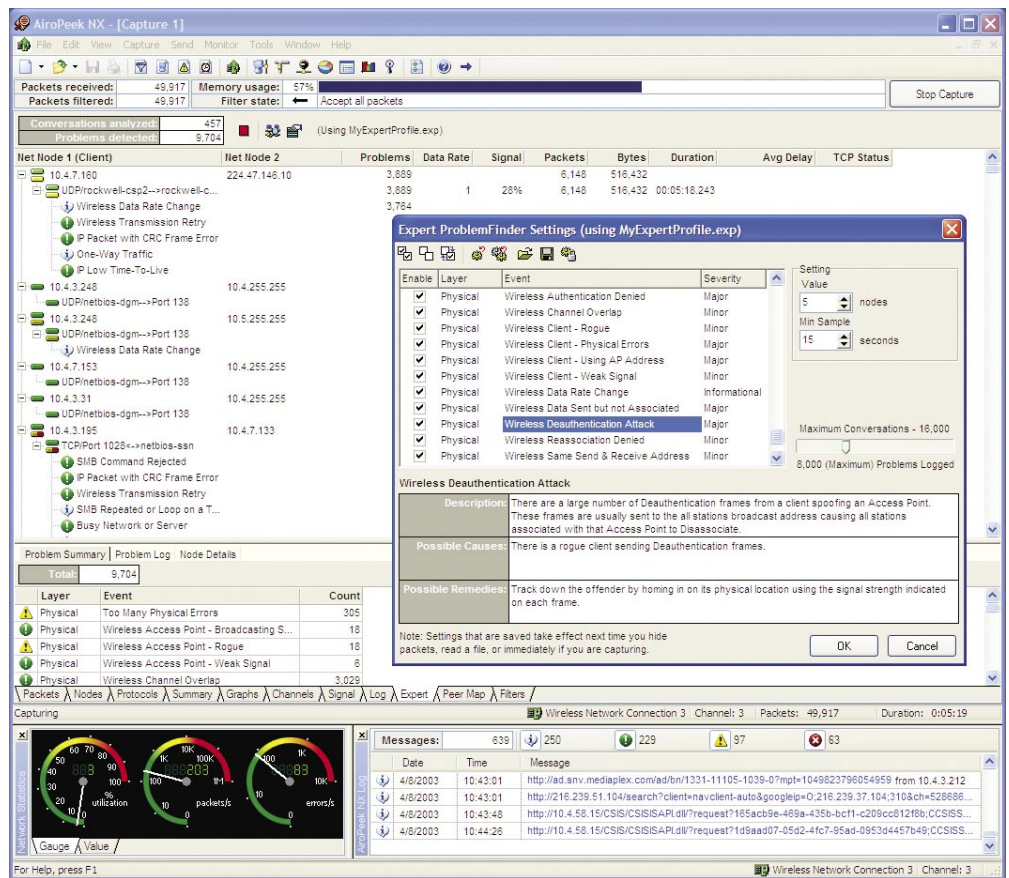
AiroPeek NX - [Capture 1]

File Edit View Capture Send Monitor Tools Window Help

Packets received: 49,917 Memory usage: 57%
Packets filtered: 49,917 Filter state: Accept all packets
Stop Capture

Conversations analyzed: 457
Problems detected: 9,704
(Using MyExpertProfile.exp)

| Net Node 1 (Client) | Net Node 2 | Problems | Data Rate | Signal | Packets | Bytes | Duration | Avg Delay | TCP Status |
|---|---|---|---|---|---|---|---|---|---|
| 10.4.7.160 | 224.47.146.10 | 3,889 | | | 6,148 | 516,432 | | | |
| UDP/rockwell-csp2-->rockwell-c... | | 3,889 | 1 | 28% | 6,148 | 516,432 | 00:05:18.243 | | |
| Wireless Data Rate Change | | 3,764 | | | | | | | |
| Wireless Transmission Retry | | | | | | | | | |
| IP Packet with CRC Frame Error | | | | | | | | | |
| One-Way Traffic | | | | | | | | | |
| IP Low Time-To-Live | | | | | | | | | |
| 10.4.3.248 | 10.4.255.255 | | | | | | | | |
| UDP/netbios-dgm-->Port 138 | | | | | | | | | |
| 10.4.3.248 | 10.5.255.255 | | | | | | | | |
| UDP/netbios-dgm-->Port 138 | | | | | | | | | |
| Wireless Data Rate Change | | | | | | | | | |
| 10.4.7.153 | 10.4.255.255 | | | | | | | | |
| UDP/netbios-dgm-->Port 138 | | | | | | | | | |
| 10.4.3.31 | 10.4.255.255 | | | | | | | | |
| UDP/netbios-dgm-->Port 138 | | | | | | | | | |
| 10.4.3.195 | 10.4.7.133 | | | | | | | | |
| TCP/Port 1028<-->netbios-ssn | | | | | | | | | |
| SMB Command Rejected | | | | | | | | | |
| IP Packet with CRC Frame Error | | | | | | | | | |
| Wireless Transmission Retry | | | | | | | | | |
| SMB Repeated or Loop on a T... | | | | | | | | | |
| Busy Network or Server | | | | | | | | | |

Expert ProblemFinder Settings (using MyExpertProfile.exp)

| Enable | Layer | Event | Severity |
|---|---|---|---|
| ✔ | Physical | Wireless Authentication Denied | Major |
| ✔ | Physical | Wireless Channel Overlap | Minor |
| ✔ | Physical | Wireless Client - Rogue | Minor |
| ✔ | Physical | Wireless Client - Physical Errors | Minor |
| ✔ | Physical | Wireless Client - Using AP Address | Major |
| ✔ | Physical | Wireless Client - Weak Signal | Minor |
| ✔ | Physical | Wireless Data Rate Change | Informational |
| ✔ | Physical | Wireless Data Sent but not Associated | Major |
| ✔ | Physical | Wireless Deauthentication Attack | Major |
| ✔ | Physical | Wireless Reassociation Denied | Minor |
| ✔ | Physical | Wireless Same Send & Receive Address | Minor |

Setting
Value
5 nodes
Min Sample
15 seconds

Maximum Conversations - 16,000
8,000 (Maximum) Problems Logged

Wireless Deauthentication Attack

Description: There are a large number of Deauthentication frames from a client spoofing an Access Point. These frames are usually sent to the all stations broadcast address causing all stations associated with that Access Point to Dissasociate.

Possible Causes: There is a rogue client sending Deauthentication frames.

Possible Remedies: Track down the offender by homing in on its physical location using the signal strength indicated on each frame.

Note: Settings that are saved take effect next time you hide packets, read a file, or immediately if you are capturing.
OK Cancel

Problem Summary | Problem Log | Node Details

Total: 9,704

| | Layer | Event | Count |
|---|---|---|---|
| | Physical | Too Many Physical Errors | 305 |
| | Physical | Wireless Access Point - Broadcasting S... | 18 |
| | Physical | Wireless Access Point - Rogue | 18 |
| | Physical | Wireless Access Point - Weak Signal | 6 |
| | Physical | Wireless Channel Overlap | 3,029 |

Packets Nodes Protocols Summary Graphs Channels Signal Log Expert Peer Map Filters

Capturing | Wireless Network Connection 3 Channel: 3 Packets: 49,917 Duration: 0:05:19

Network Statistics
60 70 80 50 40 30 20 10 0 90 100 % utilization
10K 100K 1K 1M 100 10 packets/s
1K 100 10K 10 errors/s
883 883 883
Gauge Value

AiroPeek NX Log
Messages: 639 | 250 | 229 | 97 | 63

| | Date | Time | Message |
|---|---|---|---|
| | 4/8/2003 | 10:43:01 | http://ad.snv.mediaplex.com/ad/bn/1331-11105-1039-0?mpt=1049823796054959 from 10.4.3.212 |
| | 4/8/2003 | 10:43:01 | http://216.239.51.104/search?client=navclient-auto&googleip=O;216.239.37.104;310&ch=528686... |
| | 4/8/2003 | 10:43:48 | http://10.4.58.15/CSIS/CSISISAPI.dll/?request?165acb9e-469a-435b-bcf1-c209cc812f8b;CCSISS... |
| | 4/8/2003 | 10:44:26 | http://10.4.58.15/CSIS/CSISISAPI.dll/?request?1d9aad07-05d2-4fc7-95ad-0953d4457b49;CCSISS... |

For Help, press F1 | Wireless Network Connection 3 Channel: 3